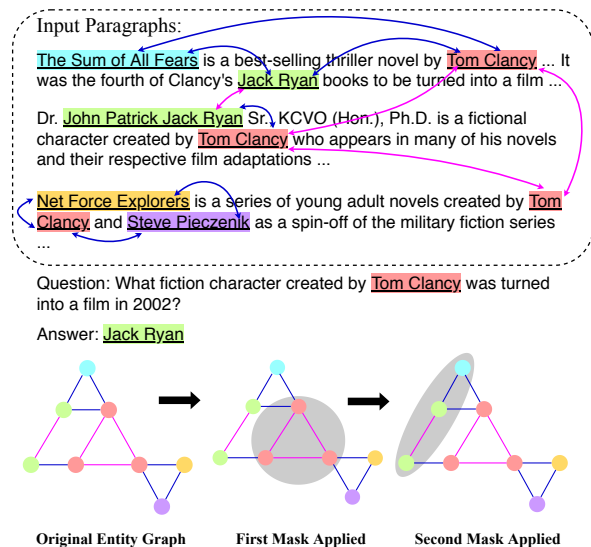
Input Paragraphs:

The Sum of All Fears is a best-selling thriller novel by Tom Clancy ... It was the fourth of Clancy's Jack Ryan books to be turned into a film ...

Dr. John Patrick Jack Ryan Sr. KCVO (Hon.), Ph.D. is a fictional character created by Tom Clancy who appears in many of his novels and their respective film adaptations ...

Net Force Explorers is a series of young adult novels created by Tom Clancy and Steve Pieczenik as a spin-off of the military fiction series ...

Question: What fiction character created by Tom Clancy was turned into a film in 2002?

Answer: Jack Ryan

Original Entity Graph

First Mask Applied

Second Mask Applied